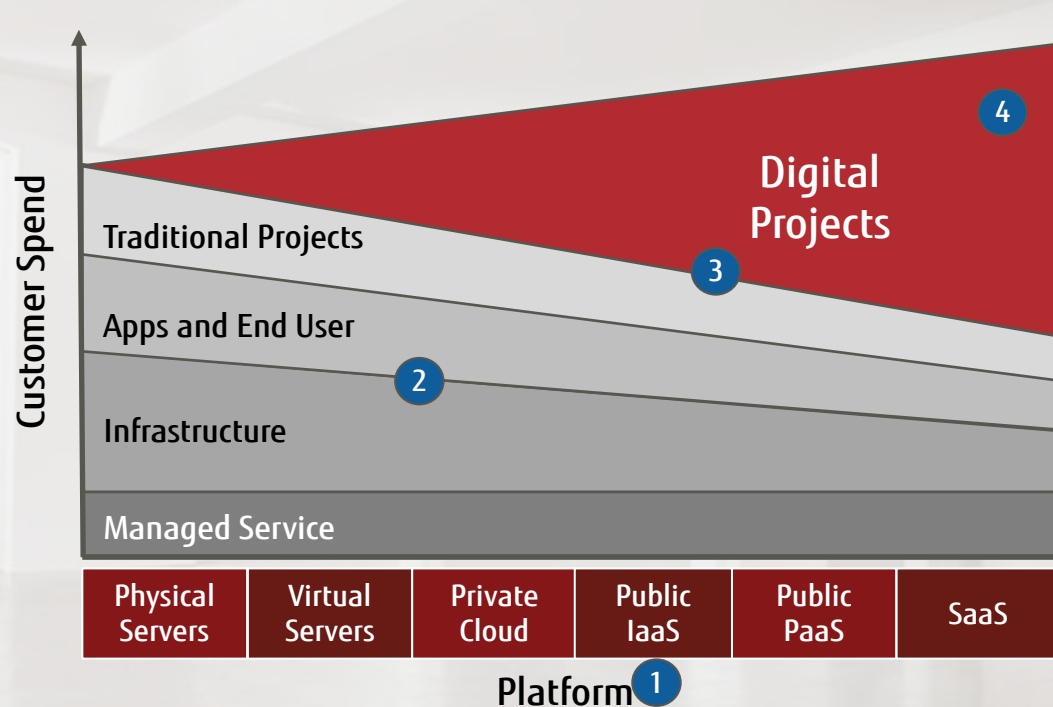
Customer Spend

4

Digital Projects

Traditional Projects

3

Apps and End User

2

Infrastructure

Managed Service

| Physical Servers | Virtual Servers | Private Cloud | Public IaaS | Public PaaS | SaaS |
|---|---|---|---|---|---|

Platform 1